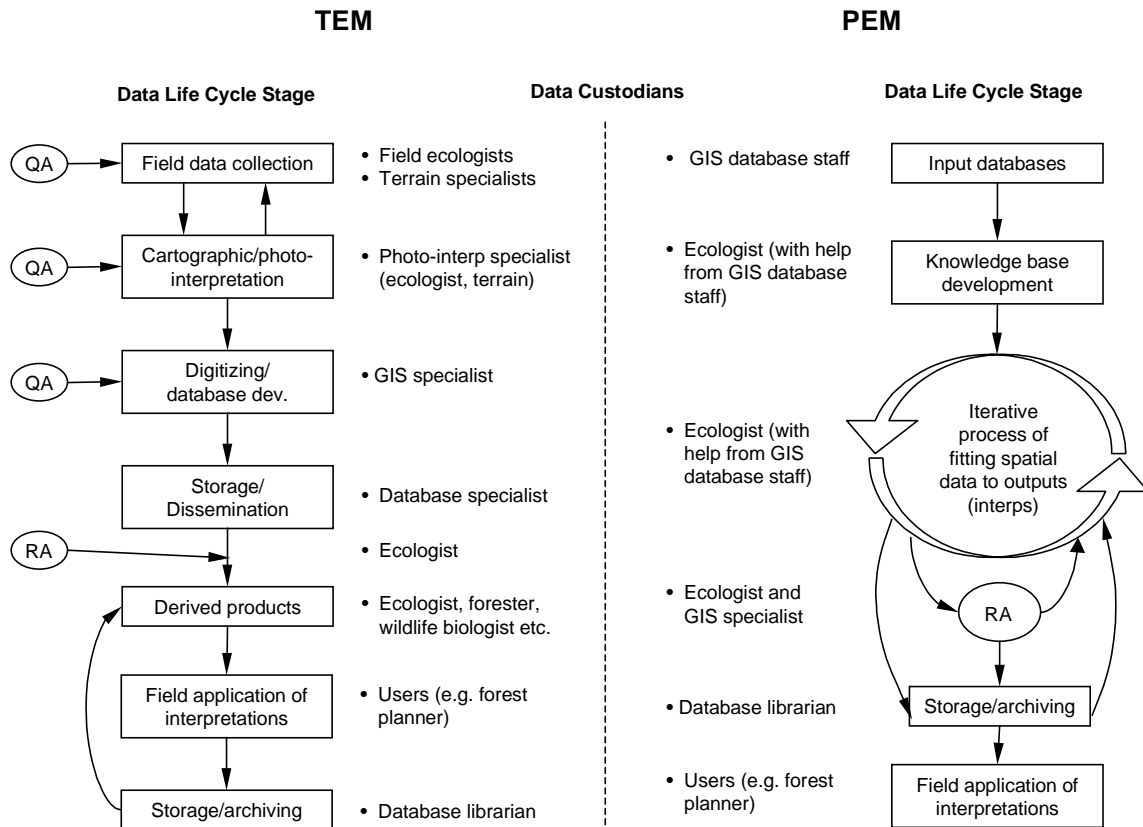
TEM

PEM

Data Life Cycle Stage

Data Custodians

Data Life Cycle Stage

QA

Field data collection

• Field ecologists
• Terrain specialists

QA

Cartographic/photo-interpretation

• Photo-interp specialist (ecologist, terrain)

QA

Digitizing/ database dev.

• GIS specialist

Storage/ Dissemination

• Database specialist

RA

• Ecologist

Derived products

• Ecologist, forester, wildlife biologist etc.

Field application of interpretations

• Users (e.g. forest planner)

Storage/archiving

• Database librarian

• GIS database staff

Input databases

• Ecologist (with help from GIS database staff)

Knowledge base development

• Ecologist (with help from GIS database staff)

Iterative process of fitting spatial data to outputs (interps)

• Ecologist and GIS specialist

RA

• Database librarian

Storage/archiving

• Users (e.g. forest planner)

Field application of interpretations